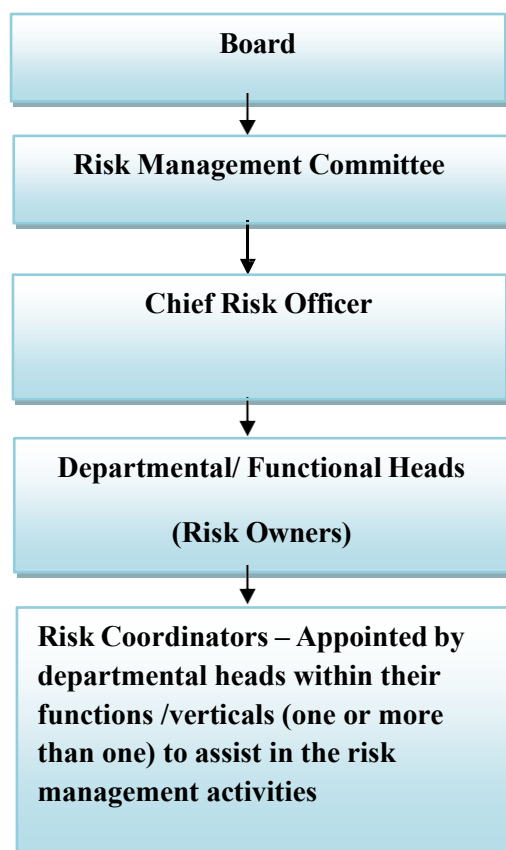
Board

Risk Management Committee

Chief Risk Officer

Departmental/ Functional Heads

(Risk Owners)

Risk Coordinators – Appointed by departmental heads within their functions /verticals (one or more than one) to assist in the risk management activities